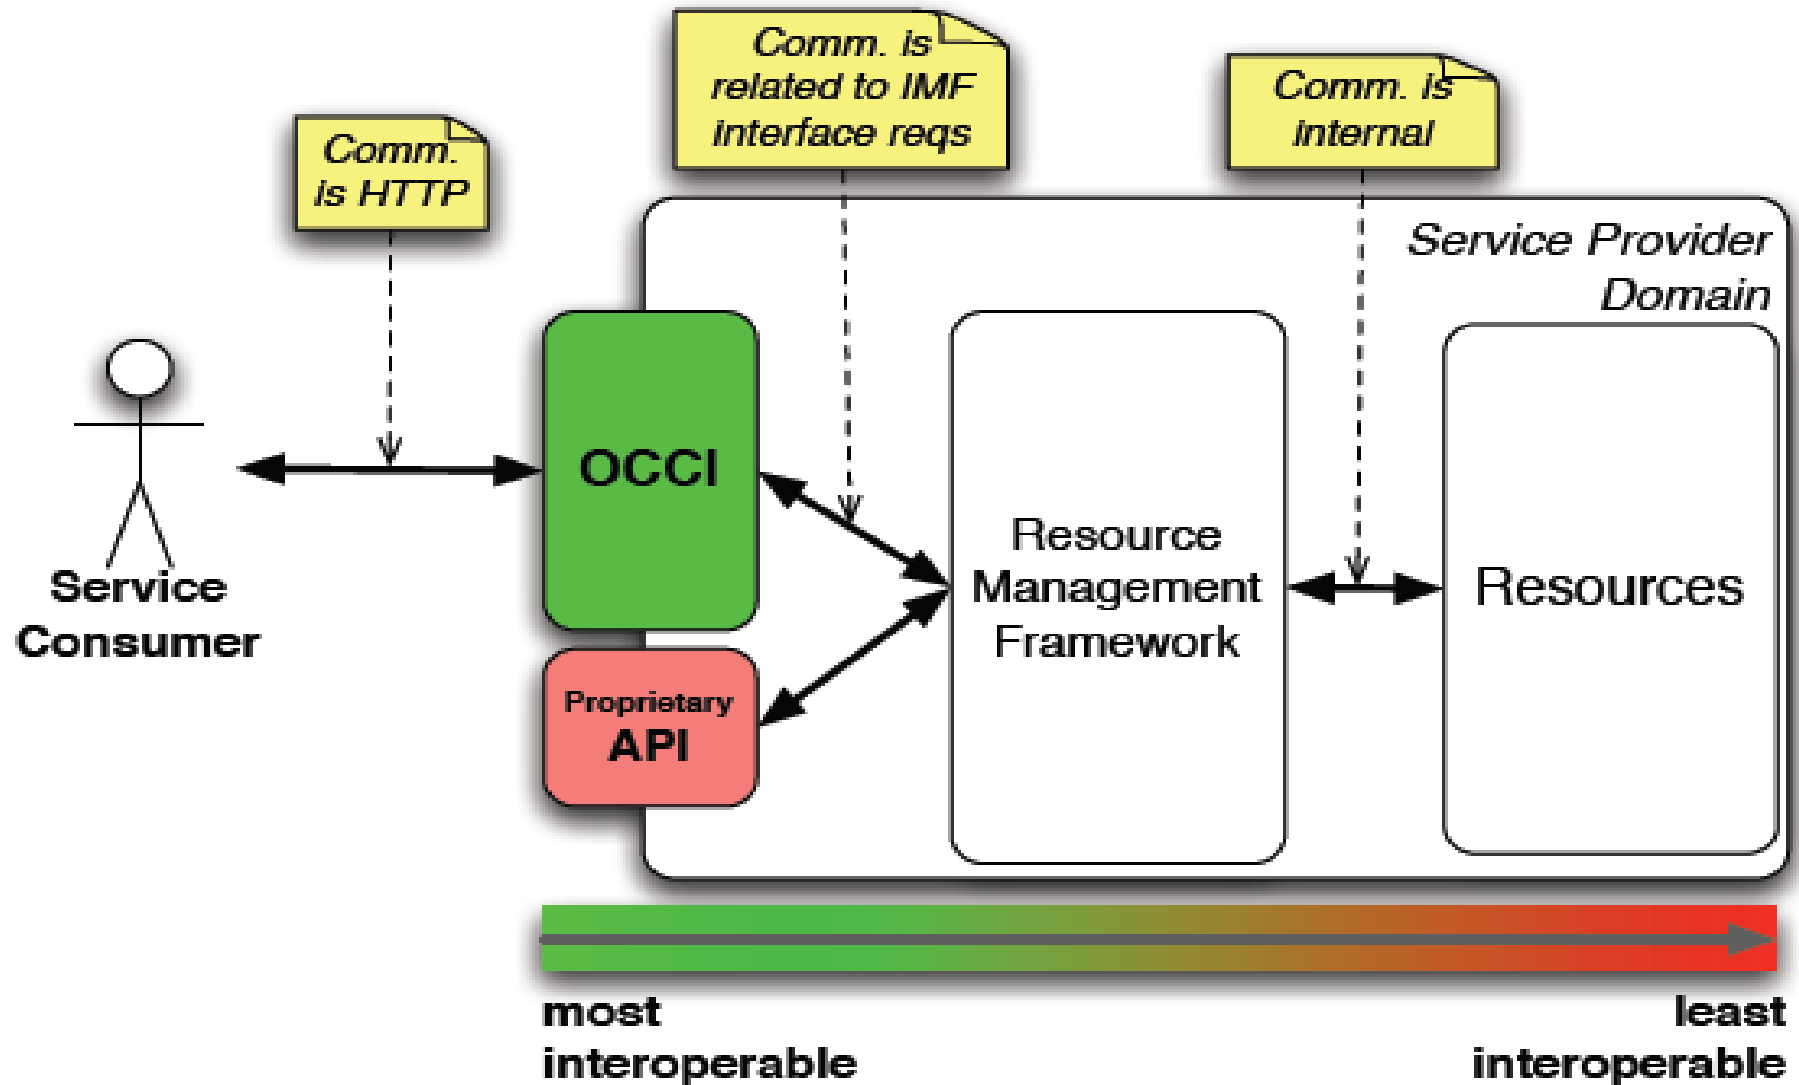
Comm. is HTTP

Comm. is related to IMF interface reqs

Comm. is internal

Service Provider Domain

Service Consumer

OCCI

Proprietary API

Resource Management Framework

Resources

most interoperable

least interoperable